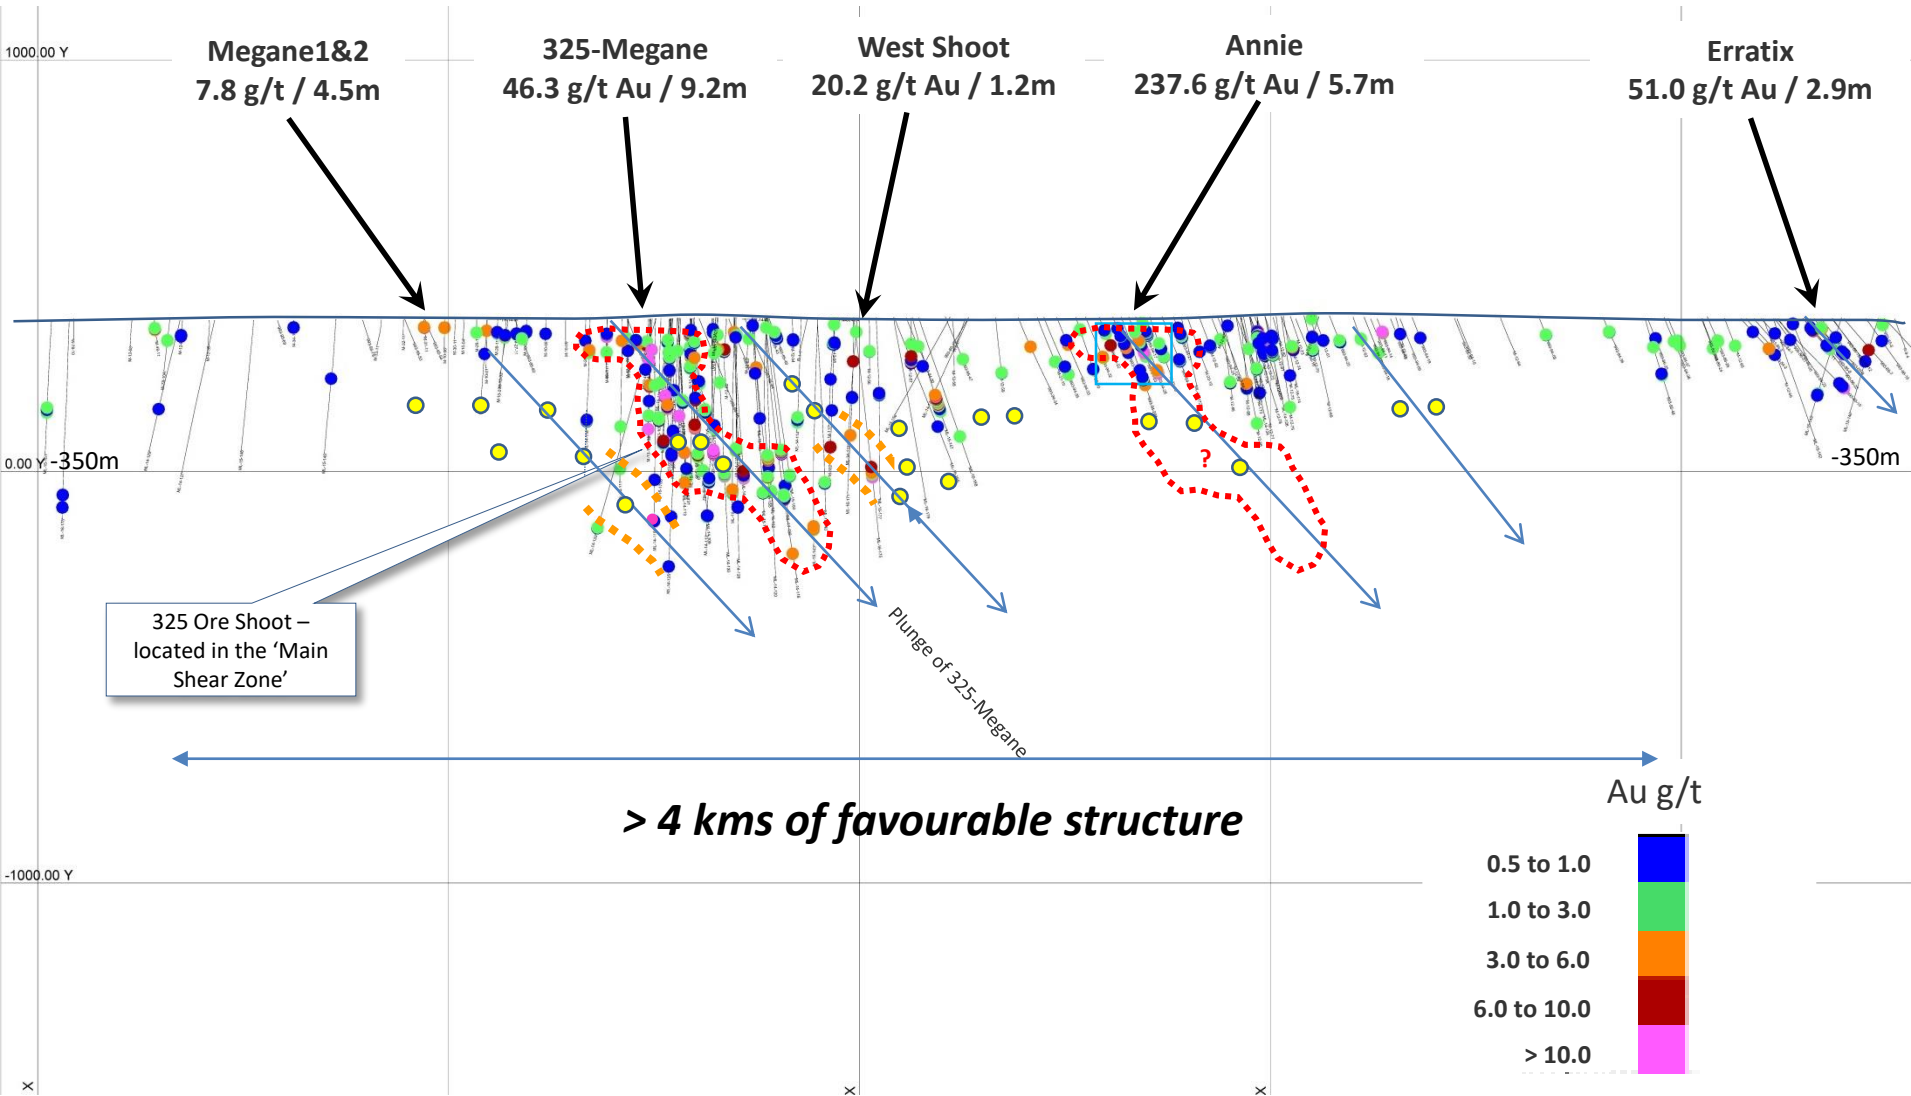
1000.00 Y

Megane1&2
7.8 g/t / 4.5m

325-Megane
46.3 g/t Au / 9.2m

West Shoot
20.2 g/t Au / 1.2m

Annie
237.6 g/t Au / 5.7m

Erratix
51.0 g/t Au / 2.9m

0.00 Y -350m

-350m

?

325 Ore Shoot – located in the 'Main Shear Zone'

Plunge of 325-Megane

> 4 kms of favourable structure

Au g/t

-1000.00 Y

0.5 to 1.0
1.0 to 3.0
3.0 to 6.0
6.0 to 10.0
> 10.0